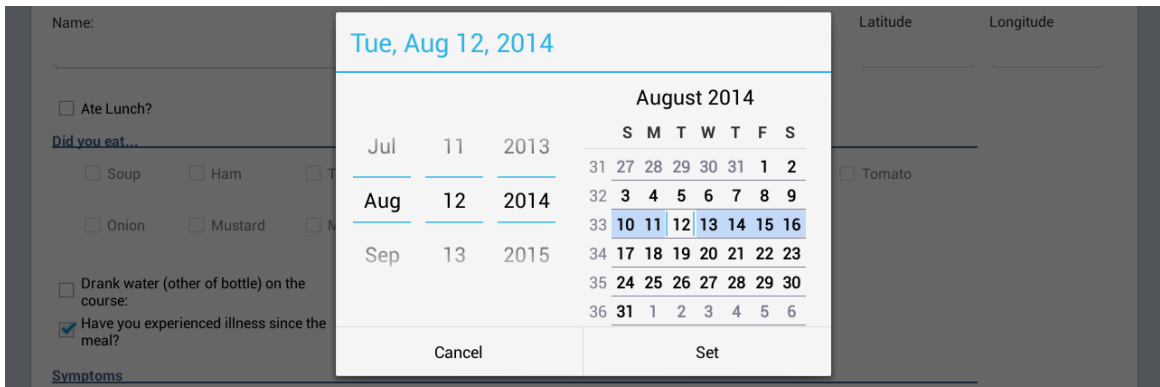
Name:

Latitude

Longitude

Ate Lunch?

Did you eat...

Soup

Ham

Tomato

Onion

Mustard

Drank water (other of bottle) on the course:

Have you experienced illness since the meal?

Symptoms

Tue, Aug 12, 2014

| Jul | 11 | 2013 |
|---|---|---|
| Aug | 12 | 2014 |
| Sep | 13 | 2015 |

August 2014

| | S | M | T | W | T | F | S |
|---|---|---|---|---|---|---|---|
| 31 | 27 | 28 | 29 | 30 | 31 | 1 | 2 |
| 32 | 3 | 4 | 5 | 6 | 7 | 8 | 9 |
| 33 | 10 | 11 | 12 | 13 | 14 | 15 | 16 |
| 34 | 17 | 18 | 19 | 20 | 21 | 22 | 23 |
| 35 | 24 | 25 | 26 | 27 | 28 | 29 | 30 |
| 36 | 31 | 1 | 2 | 3 | 4 | 5 | 6 |

Cancel

Set